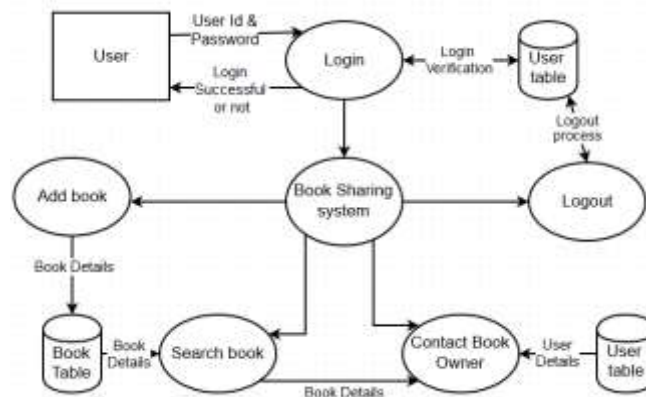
User

User Id & Password

Login Successful or not

Login

Login Verification

User table

Logout process

Add book

Book Sharing system

Logout

Book Details

Book Table

Book Details

Search book

Contact Book Owner

User Details

User table

Book Details